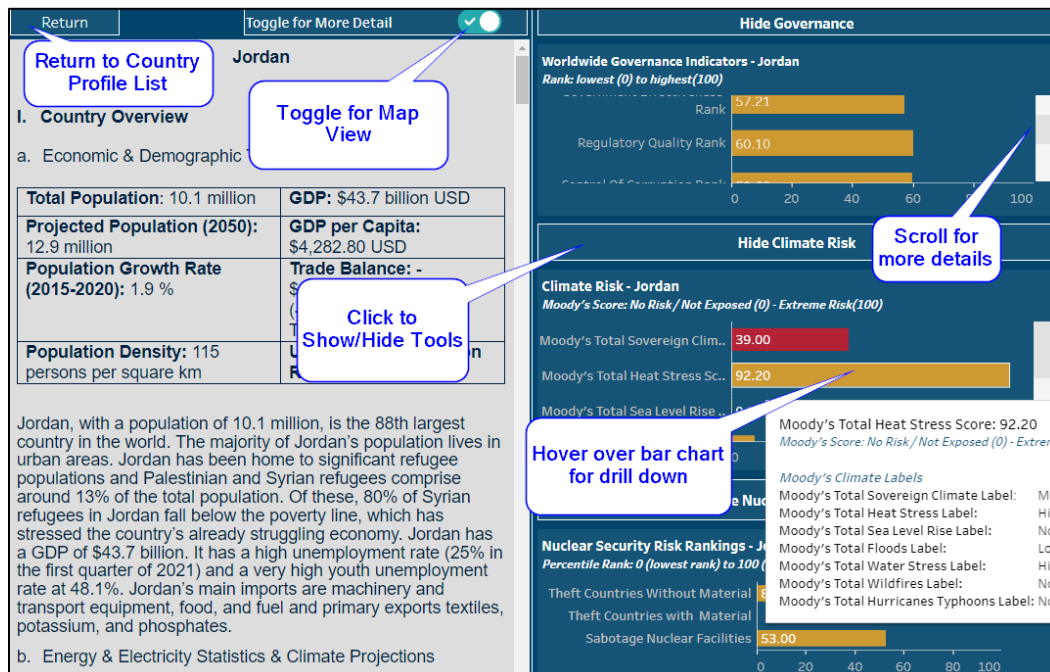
Return

Toggle for More Detail

Return to Country Profile List

Jordan

Toggle for Map View

I. Country Overview

a. Economic & Demographic T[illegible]

| Total Population: 10.1 million | GDP: $43.7 billion USD |
|---|---|
| Projected Population (2050): 12.9 million | GDP per Capita: $4,282.80 USD |
| Population Growth Rate (2015-2020): 1.9 % | Trade Balance: - $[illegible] ([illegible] T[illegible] |
| Population Density: 115 persons per square km | U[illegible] n R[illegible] |

Click to Show/Hide Tools

Jordan, with a population of 10.1 million, is the 88th largest country in the world. The majority of Jordan's population lives in urban areas. Jordan has been home to significant refugee populations and Palestinian and Syrian refugees comprise around 13% of the total population. Of these, 80% of Syrian refugees in Jordan fall below the poverty line, which has stressed the country's already struggling economy. Jordan has a GDP of $43.7 billion. It has a high unemployment rate (25% in the first quarter of 2021) and a very high youth unemployment rate at 48.1%. Jordan's main imports are machinery and transport equipment, food, and fuel and primary exports textiles, potassium, and phosphates.

b. Energy & Electricity Statistics & Climate Projections

Hide Governance

Worldwide Governance Indicators - Jordan
Rank: lowest (0) to highest(100)

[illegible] Rank 57.21
Regulatory Quality Rank 60.10
Control Of Corruption Rank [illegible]

0 20 40 60 100

Scroll for more details

Hide Climate Risk

Climate Risk - Jordan
Moody's Score: No Risk / Not Exposed (0) - Extreme Risk(100)

Moody's Total Sovereign Clim.. 39.00
Moody's Total Heat Stress Sc.. 92.20
Moody's Total Sea Level Rise .. 0

Hover over bar chart for drill down

Moody's Total Heat Stress Score: 92.20
Moody's Score: No Risk / Not Exposed (0) - Extre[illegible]

Moody's Climate Labels
Moody's Total Sovereign Climate Label: M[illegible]
Moody's Total Heat Stress Label: Hi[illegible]
Moody's Total Sea Level Rise Label: No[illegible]
Moody's Total Floods Label: Lo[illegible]
Moody's Total Water Stress Label: Hi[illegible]
Moody's Total Wildfires Label: No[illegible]
Moody's Total Hurricanes Typhoons Label: No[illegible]

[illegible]e Nuc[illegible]

Nuclear Security Risk Rankings - J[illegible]
Percentile Rank: 0 (lowest rank) to 1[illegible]

Theft Countries Without Material 8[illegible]
Theft Countries with Material
Sabotage Nuclear Facilities 53.00

0 20 40 60 80 100